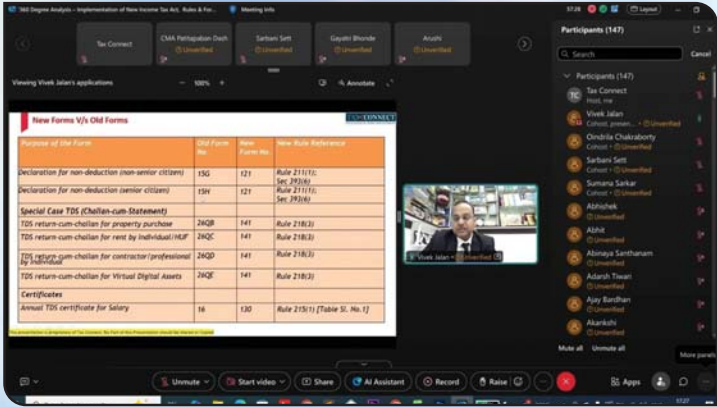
360 Degree Analysis - Implementation of New Income Tax Act, Rules & For...   Meeting info

17:28   Layout

Tax Connect

CMA Pathapaban Dash
Unverified

Sarbani Sett
Unverified

Gayatri Bhonde
Unverified

Arushi
Unverified

Viewing Vivek Jalan's applications   100%   Annotate

New Forms V/s Old Forms

CONNECT

| Purpose of the Form | Old Form No | New Form No. | New Rule Reference |
|---|---|---|---|
| Declaration for non-deduction (non-senior citizen) | 15G | 121 | Rule 211(1); Sec 393(6) |
| Declaration for non-deduction (senior citizen) | 15H | 121 | Rule 211(1); Sec 393(6) |
| Special Case TDS (Challan-cum-Statement) | | | |
| TDS return-cum-challan for property purchase | 26QB | 141 | Rule 218(3) |
| TDS return-cum-challan for rent by individual/HUF | 26QC | 141 | Rule 218(3) |
| TDS return-cum-challan for contractor/professional by individual | 26QD | 141 | Rule 218(3) |
| TDS return-cum-challan for Virtual Digital Assets | 26QE | 141 | Rule 218(3) |
| Certificates | | | |
| Annual TDS certificate for Salary | 16 | 130 | Rule 215(1) [Table Sl. No.1] |

This presentation is proprietary of Tax Connect. No Part of this Presentation should be shared or Copied

Vivek Jalan   Unverified

Participants (147)

Search   Cancel

Participants (147)

Tax Connect
Host, me

Vivek Jalan
Cohost, presen... Unverified

Oindrila Chakraborty
Cohost Unverified

Sarbani Sett
Cohost Unverified

Sumana Sarkar
Cohost Unverified

Abhishek
Unverified

Abhit
Unverified

Abinaya Santhanam
Unverified

Adarsh Tiwari
Unverified

Ajay Bardhan
Unverified

Akankshi
Unverified

Mute all   Unmute all

More panels

Unmute   Start video   Share   AI Assistant   Record   Raise   Apps